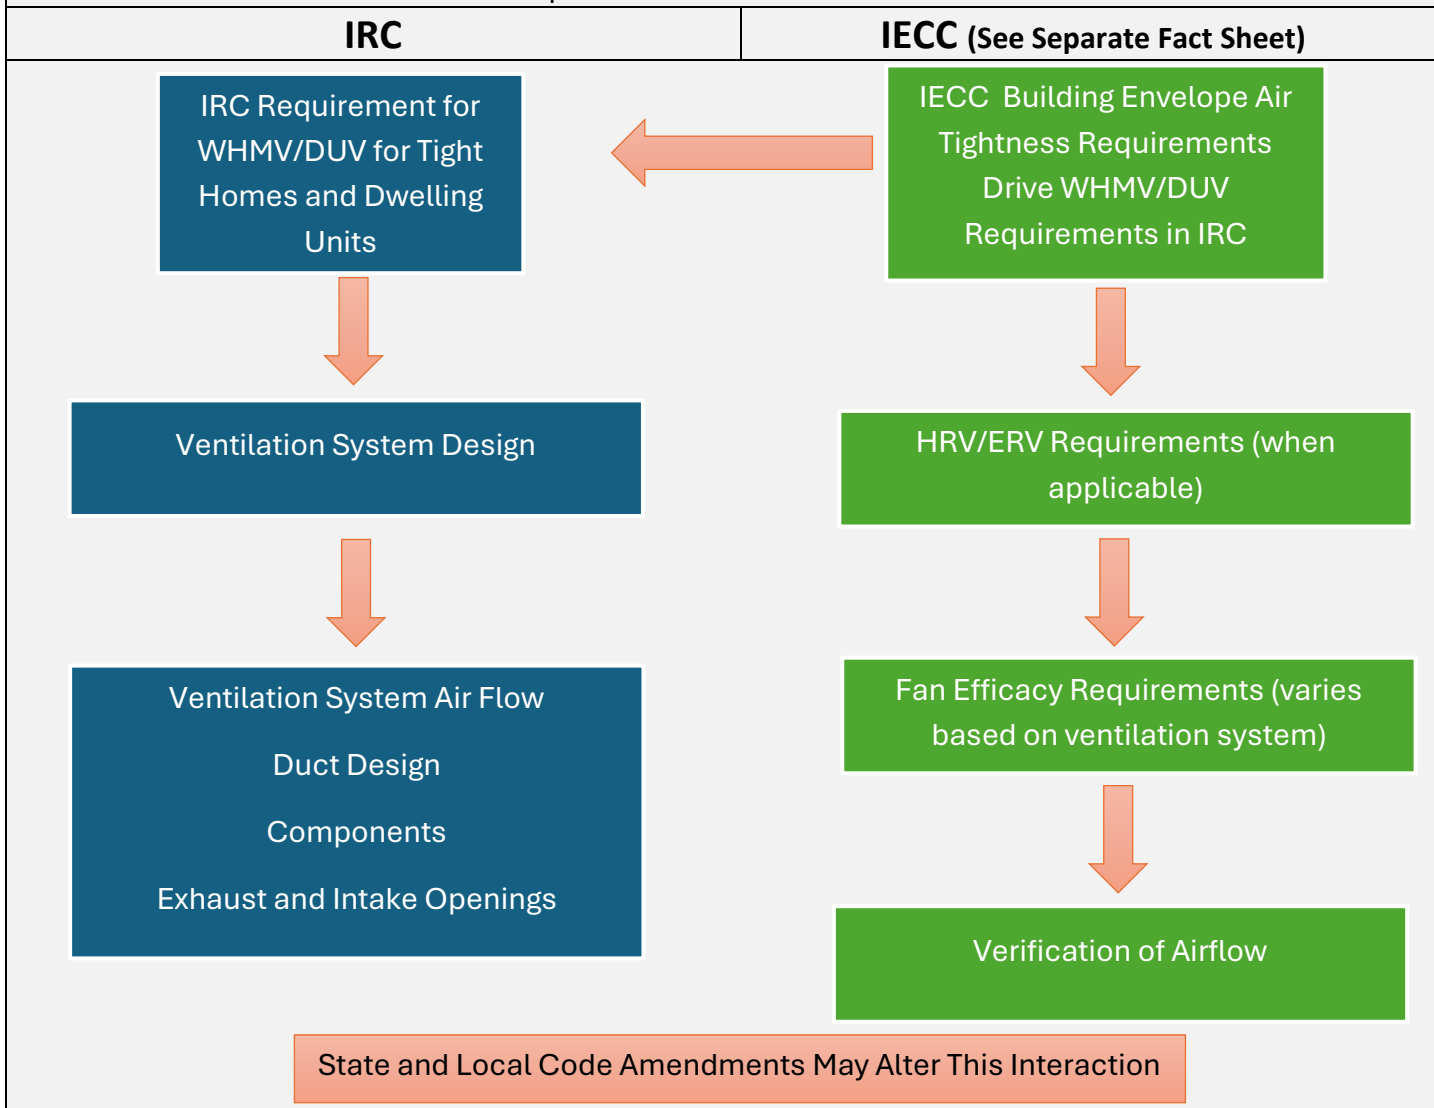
| IRC | IECC (See Separate Fact Sheet) |
|---|---|

IRC Requirement for WHMV/DUV for Tight Homes and Dwelling Units

Ventilation System Design

Ventilation System Air Flow

Duct Design

Components

Exhaust and Intake Openings

IECC Building Envelope Air Tightness Requirements Drive WHMV/DUV Requirements in IRC

HRV/ERV Requirements (when applicable)

Fan Efficacy Requirements (varies based on ventilation system)

Verification of Airflow

State and Local Code Amendments May Alter This Interaction